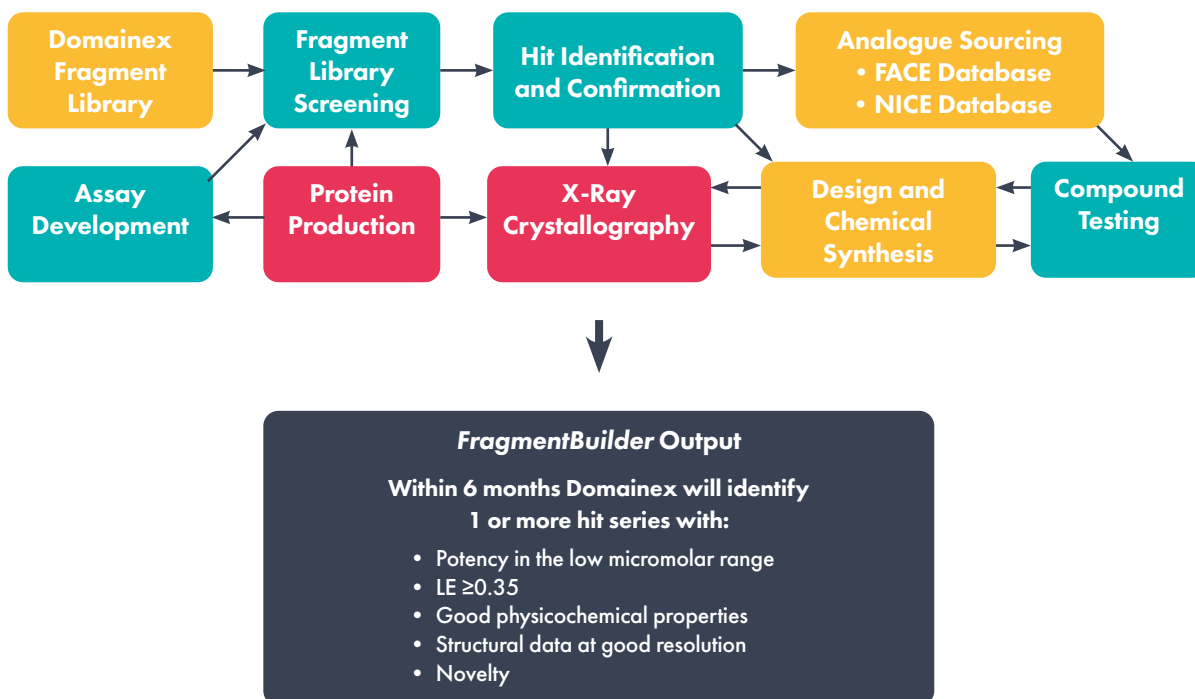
Domainex Fragment Library

Fragment Library Screening

Hit Identification and Confirmation

Analogue Sourcing
• FACE Database
• NICE Database

Assay Development

Protein Production

X-Ray Crystallography

Design and Chemical Synthesis

Compound Testing

*FragmentBuilder* Output

Within 6 months Domainex will identify 1 or more hit series with:

• Potency in the low micromolar range
• LE $\geq 0.35$
• Good physicochemical properties
• Structural data at good resolution
• Novelty